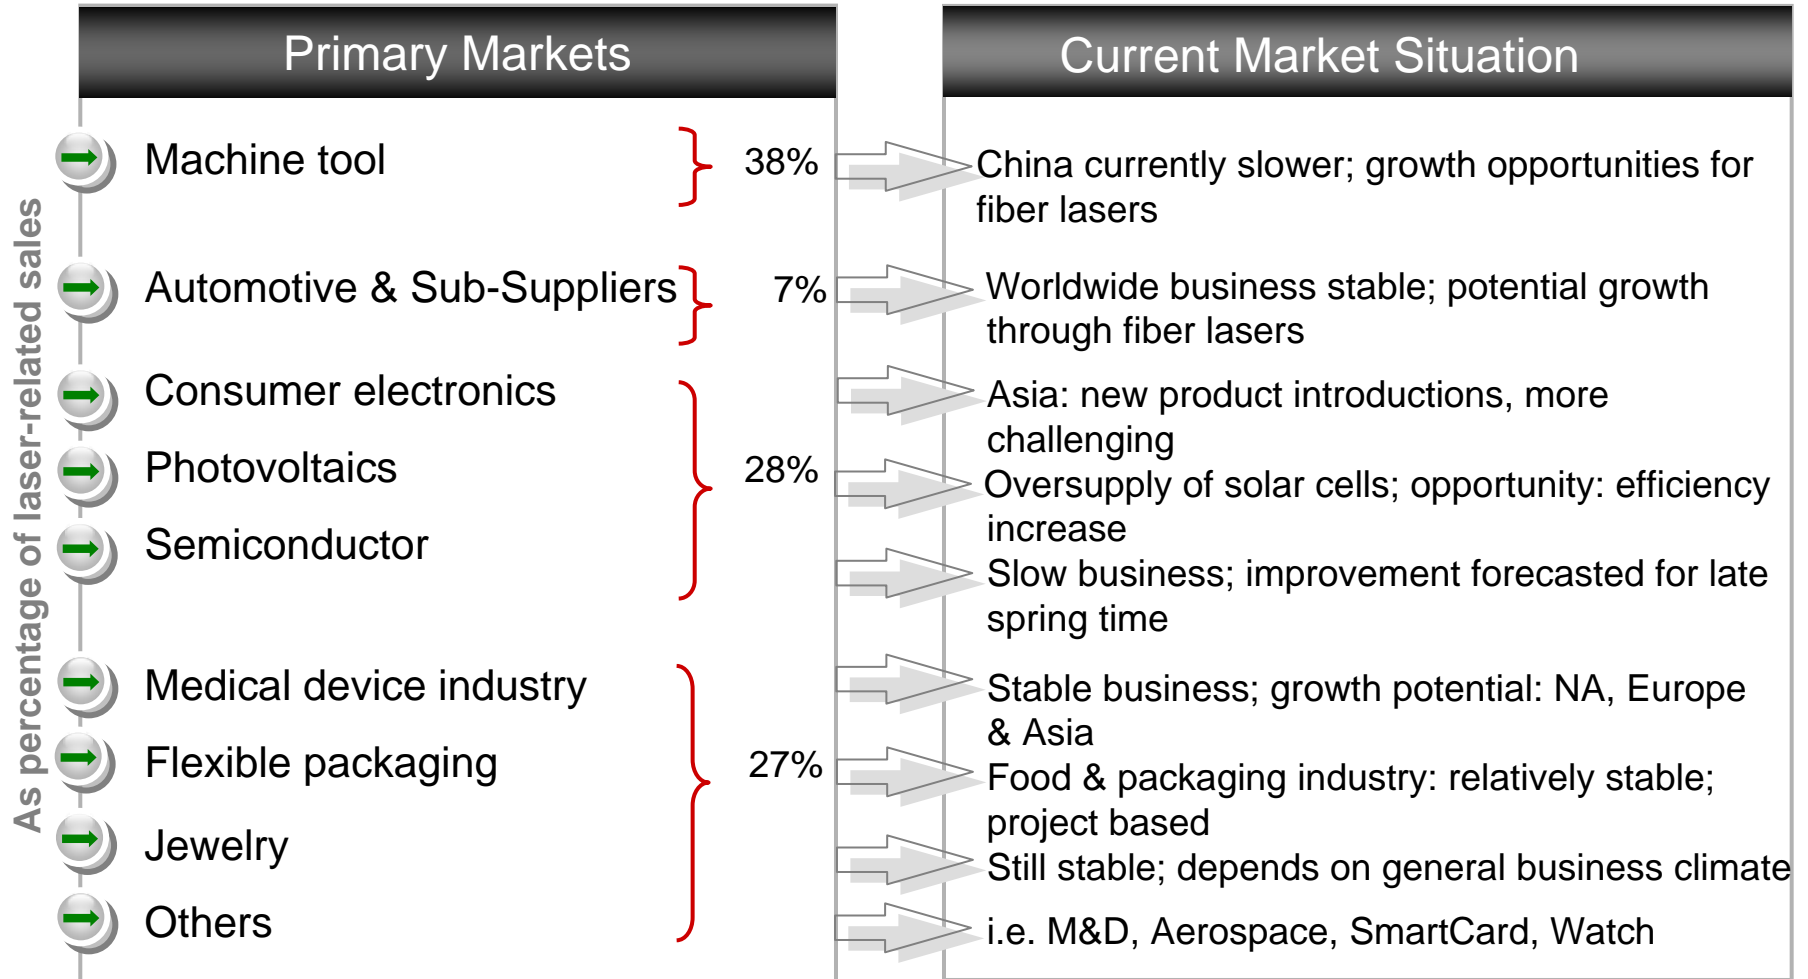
Primary Markets

Current Market Situation

As percentage of laser-related sales

Machine tool

38%

China currently slower; growth opportunities for fiber lasers

Automotive & Sub-Suppliers

7%

Worldwide business stable; potential growth through fiber lasers

Consumer electronics

Asia: new product introductions, more challenging

Photovoltaics

28%

Oversupply of solar cells; opportunity: efficiency increase

Semiconductor

Slow business; improvement forecasted for late spring time

Medical device industry

Stable business; growth potential: NA, Europe & Asia

Flexible packaging

27%

Food & packaging industry: relatively stable; project based

Jewelry

Still stable; depends on general business climate

Others

i.e. M&D, Aerospace, SmartCard, Watch